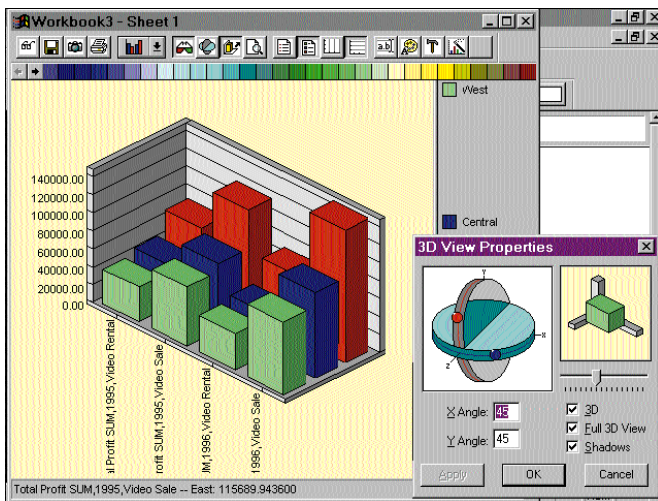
Workbook3 - Sheet 1

West

Central

140000.00
120000.00
100000.00
80000.00
60000.00
40000.00
20000.00
0.00

al Profit SUM,1995,Video Rental
rofit SUM,1995,Video Sale
M,1996,Video Rental
1996,Video Sale

3D View Properties

X Angle: 45
Y Angle: 45

3D
Full 3D View
Shadows

Apply
OK
Cancel

Total Profit SUM,1995,Video Sale -- East: 115689.943600